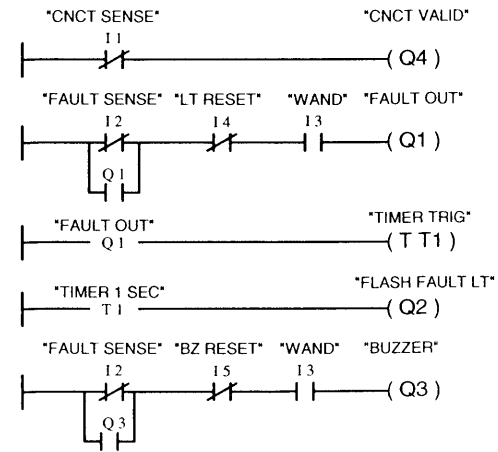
"CNCT SENSE"
I 1
"CNCT VALID"
(Q4)

"FAULT SENSE" "LT RESET" "WAND" "FAULT OUT"
I 2
I 4
I 3
(Q1)
Q 1

"FAULT OUT"
Q 1
"TIMER TRIG"
(T T1)

"TIMER 1 SEC"
T 1
"FLASH FAULT LT"
(Q2)

"FAULT SENSE" "BZ RESET" "WAND" "BUZZER"
I 2
I 5
I 3
(Q3)
Q 3